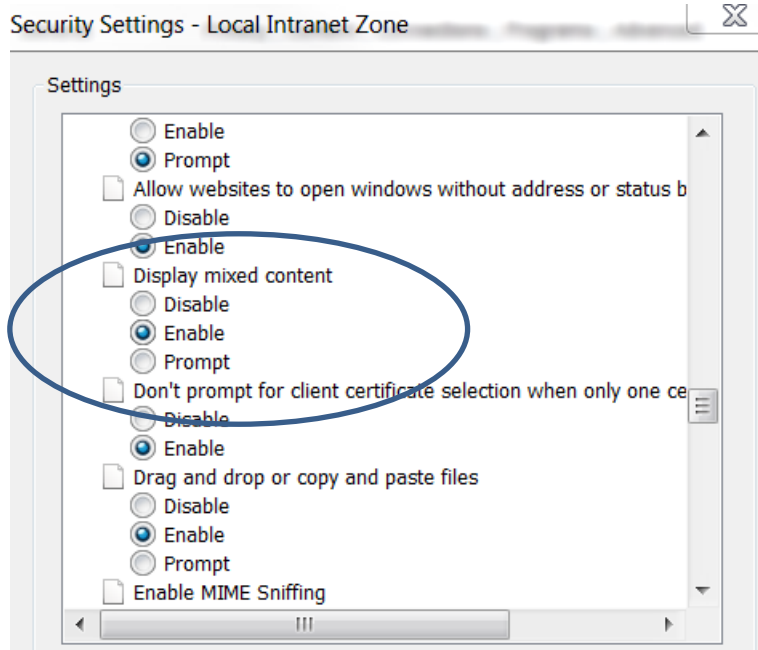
Security Settings - Local Intranet Zone

Settings

Enable
Prompt
Allow websites to open windows without address or status b
Disable
Enable
Display mixed content
Disable
Enable
Prompt
Don't prompt for client certificate selection when only one ce
Disable
Enable
Drag and drop or copy and paste files
Disable
Enable
Prompt
Enable MIME Sniffing